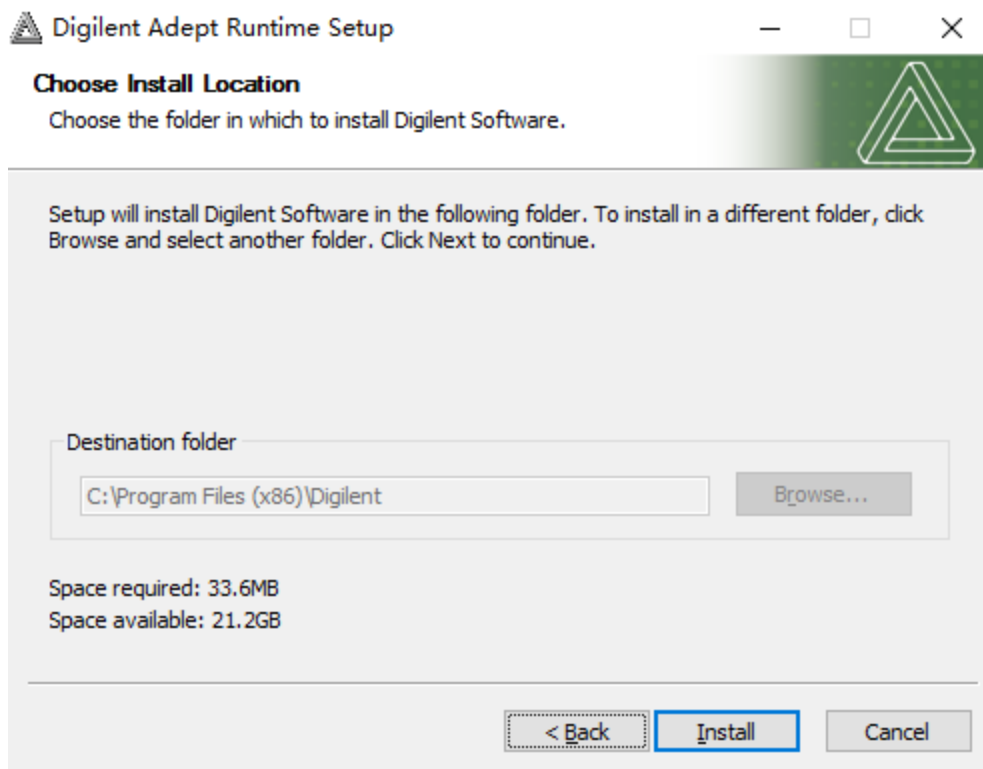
Digilent Adept Runtime Setup

Choose Install Location

Choose the folder in which to install Digilent Software.

Setup will install Digilent Software in the following folder. To install in a different folder, click Browse and select another folder. Click Next to continue.

Destination folder

C:\Program Files (x86)\Digilent

Browse...

Space required: 33.6MB
Space available: 21.2GB

< Back

Install

Cancel